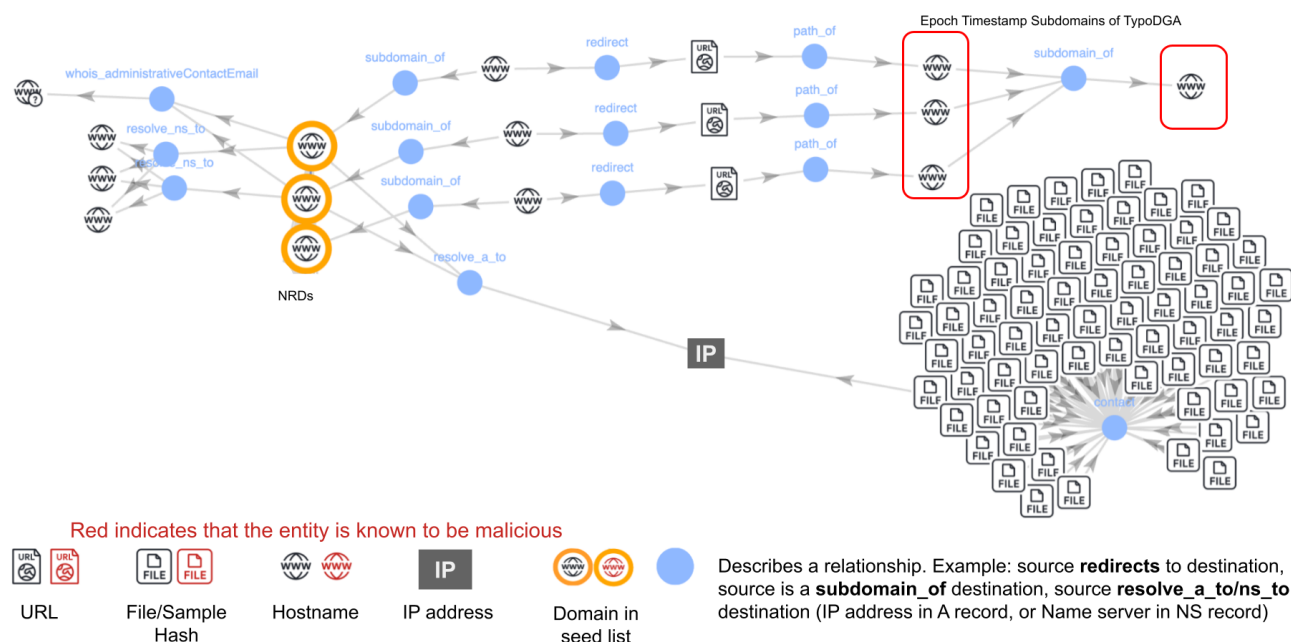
Epoch Timestamp Subdomains of TypoDGA

whois_administrativeContactEmail

resolve_ns_to

resolve_ns_to

subdomain_of

subdomain_of

subdomain_of

redirect

redirect

redirect

path_of

path_of

path_of

subdomain_of

resolve_a_to

NRDs

IP

contact

Red indicates that the entity is known to be malicious

URL

File/Sample Hash

Hostname

IP address

Domain in seed list

Describes a relationship. Example: source **redirects** to destination, source is a **subdomain_of** destination, source **resolve_a_to/ns_to** destination (IP address in A record, or Name server in NS record)